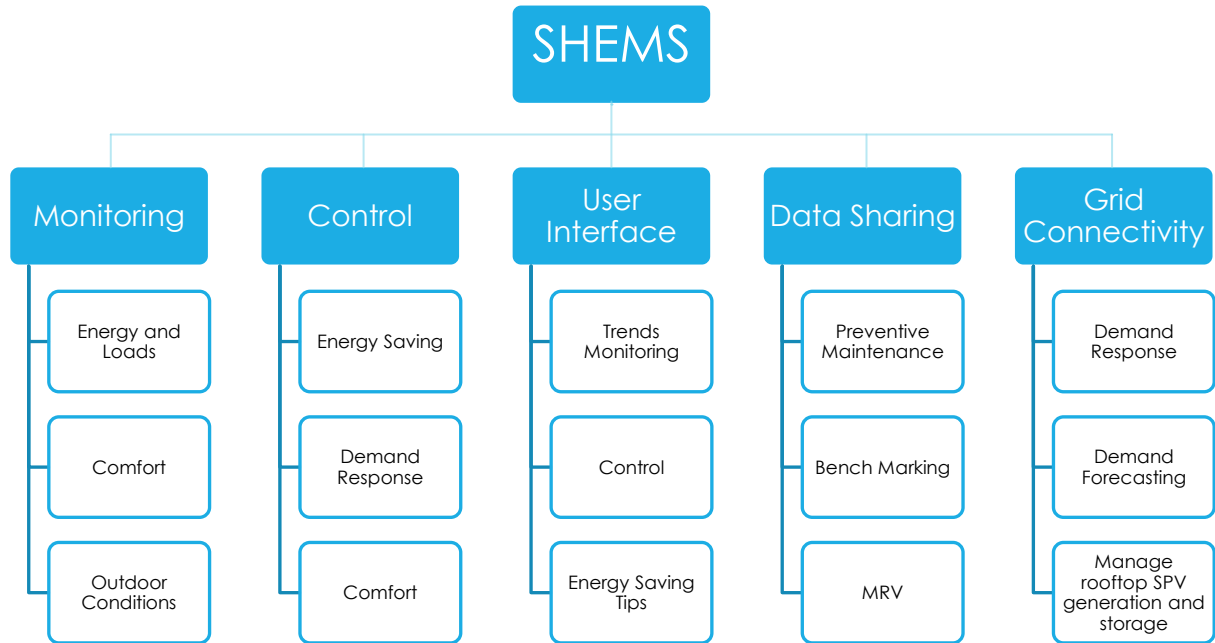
SHEMS

Monitoring

Energy and Loads

Comfort

Outdoor Conditions

Control

Energy Saving

Demand Response

Comfort

User Interface

Trends Monitoring

Control

Energy Saving Tips

Data Sharing

Preventive Maintenance

Bench Marking

MRV

Grid Connectivity

Demand Response

Demand Forecasting

Manage rooftop SPV generation and storage